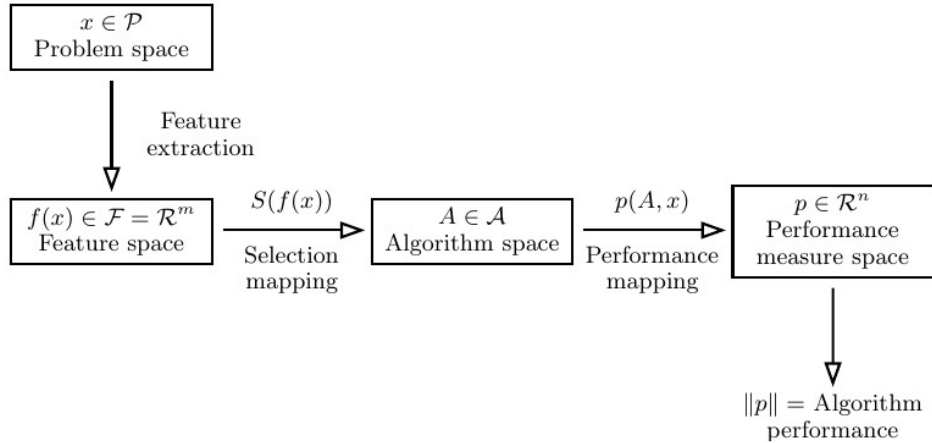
$x \in \mathcal{P}$
Problem space

Feature extraction

$f(x) \in \mathcal{F} = \mathcal{R}^m$
Feature space

$S(f(x))$
Selection mapping

$A \in \mathcal{A}$
Algorithm space

$p(A, x)$
Performance mapping

$p \in \mathcal{R}^n$
Performance measure space

$\|p\|$ = Algorithm performance